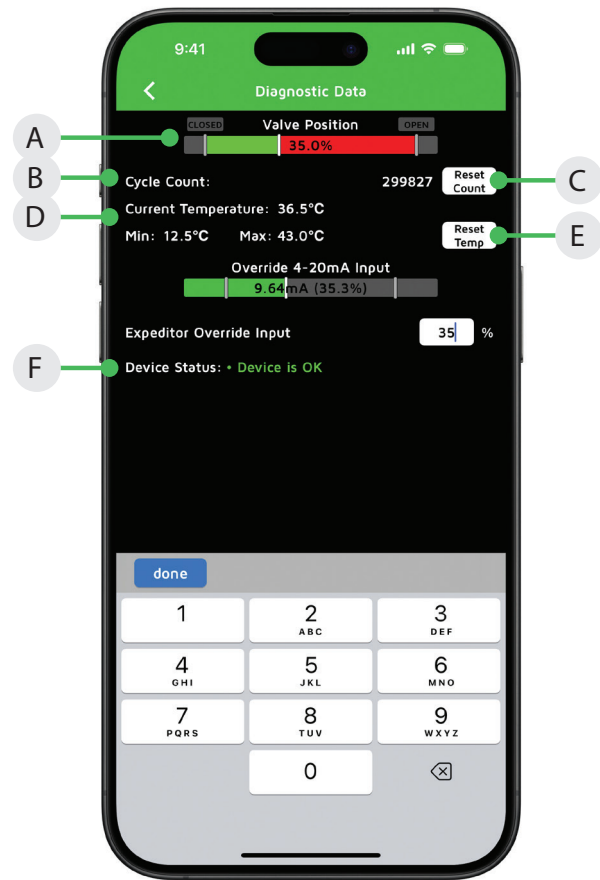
9:41

Diagnostic Data

A

CLOSED Valve Position OPEN

35.0%

B

Cycle Count: 299827

Reset Count

C

D

Current Temperature: 36.5°C

Min: 12.5°C Max: 43.0°C

Reset Temp

E

Override 4-20mA Input

9.64mA (35.3%)

Expeditor Override Input 35 %

F

Device Status: • Device is OK

done

1

2 ABC

3 DEF

4 GHI

5 JKL

6 MNO

7 PQRS

8 TUV

9 WXYZ

0